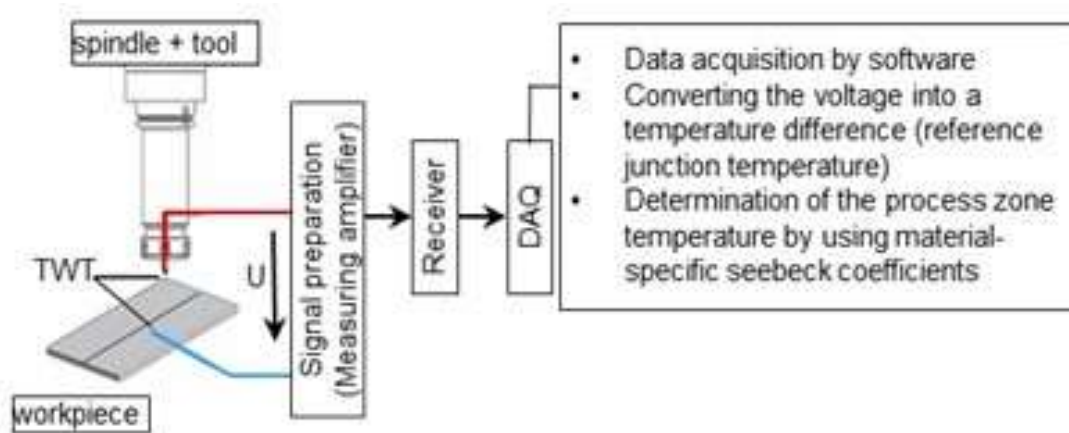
spindle + tool

TWT

U

workpiece

Signal preparation (Measuring amplifier)

Receiver

DAQ

- Data acquisition by software
- Converting the voltage into a temperature difference (reference junction temperature)
- Determination of the process zone temperature by using material-specific seebeck coefficients